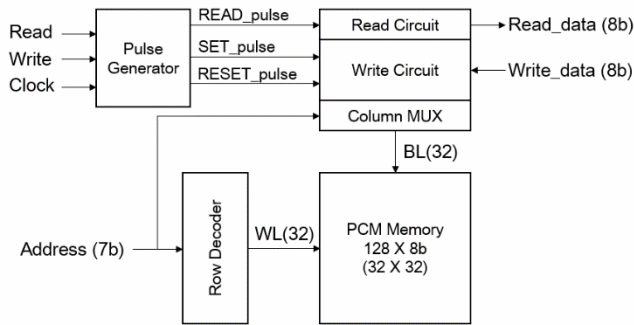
Read
Write
Clock

Pulse Generator

READ_pulse
SET_pulse
RESET_pulse

Read Circuit
Write Circuit
Column MUX

Read_data (8b)
Write_data (8b)

BL(32)

Address (7b)

Row Decoder

WL(32)

PCM Memory
128 X 8b
(32 X 32)